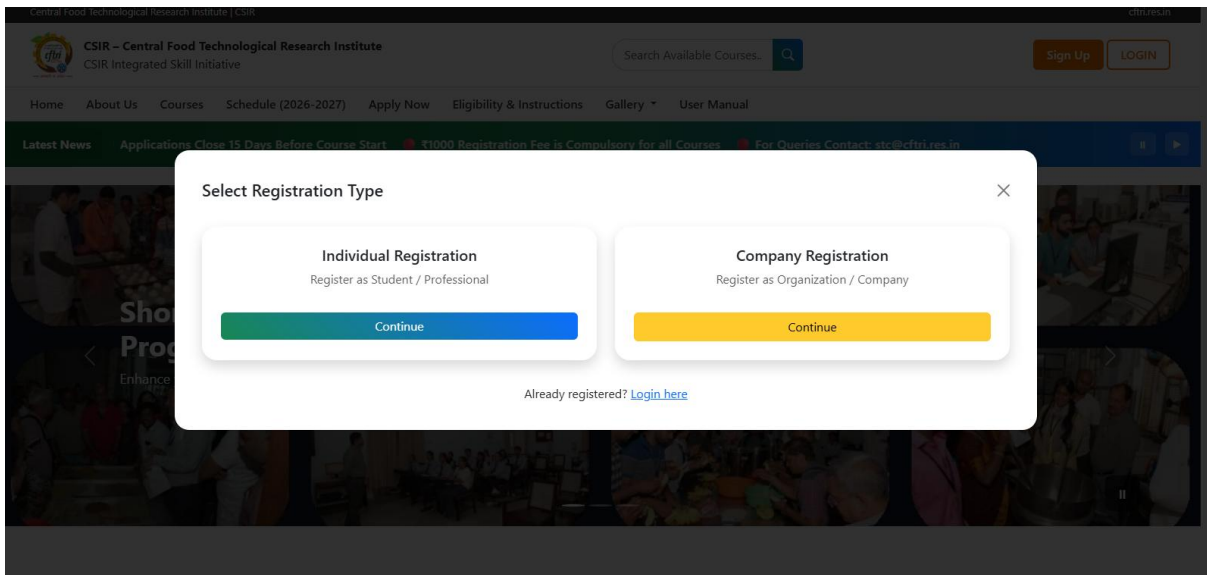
Central Food Technological Research Institute | CSIR

cftri.res.in

cftri

CSIR – Central Food Technological Research Institute
CSIR Integrated Skill Initiative

Search Available Courses..

Sign Up LOGIN

Home About Us Courses Schedule (2026-2027) Apply Now Eligibility & Instructions Gallery User Manual

Latest News Applications Close 15 Days Before Course Start ₹1000 Registration Fee is Compulsory for all Courses For Queries Contact: stc@cftri.res.in

Sho
Prog
Enhance

Select Registration Type

×

Individual Registration
Register as Student / Professional
Continue

Company Registration
Register as Organization / Company
Continue

Already registered? Login here